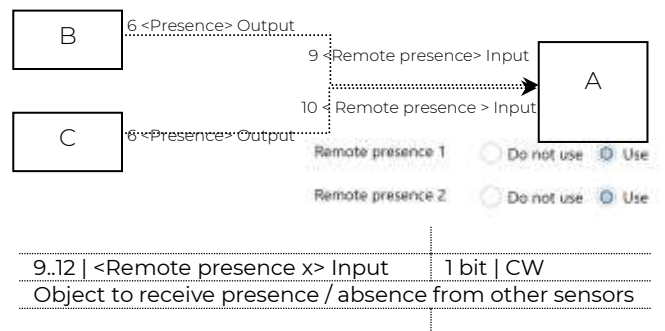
B

6 <Presence> Output

9 <Remote presence> Input

A

10 < Remote presence > Input

C

6 <Presence> Output

Remote presence 1 Do not use Use

Remote presence 2 Do not use Use

| 9..12 \| <Remote presence x> Input | 1 bit \| CW |
|---|---|
| Object to receive presence / absence from other sensors | |